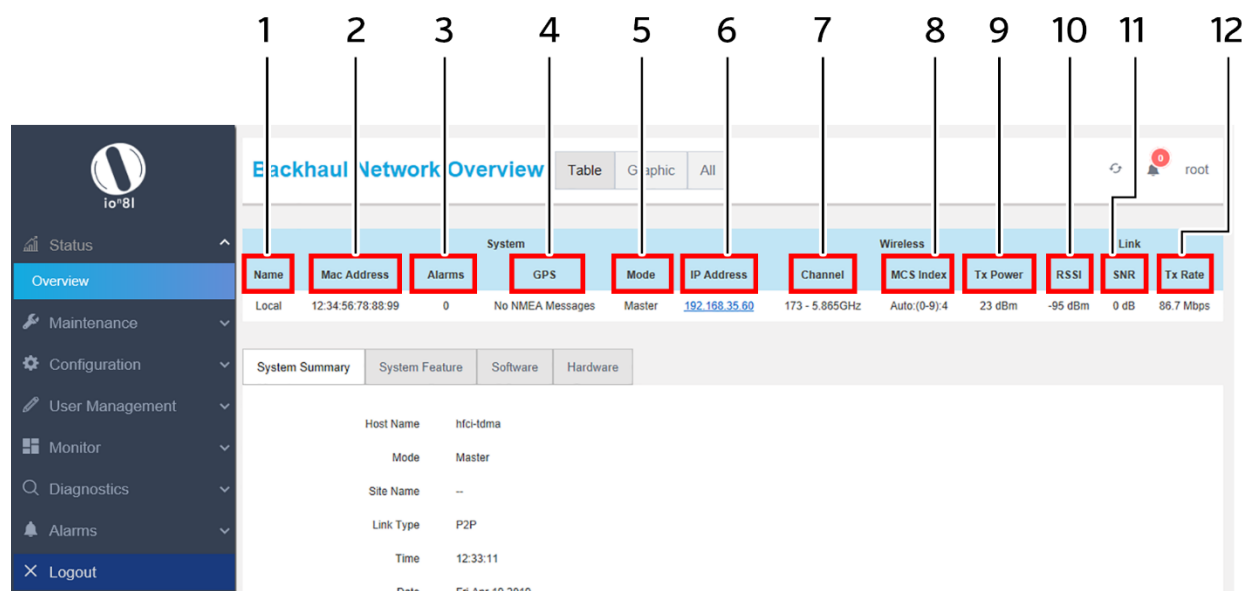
1 2 3 4 5 6 7 8 9 10 11 12

io^n8l

Status
Overview
Maintenance
Configuration
User Management
Monitor
Diagnostics
Alarms
Logout

Backhaul Network Overview Table Graphic All

0 root

| System | | | | | | Wireless | | | | Link | |
|---|---|---|---|---|---|---|---|---|---|---|---|
| Name | Mac Address | Alarms | GPS | Mode | IP Address | Channel | MCS Index | Tx Power | RSSI | SNR | Tx Rate |
| Local | 12:34:56:78:88:99 | 0 | No NMEA Messages | Master | 192.168.35.60 | 173 - 5.865GHz | Auto:(0-9):4 | 23 dBm | -95 dBm | 0 dB | 86.7 Mbps |

System Summary System Feature Software Hardware

Host Name hfci-tdma
Mode Master
Site Name --
Link Type P2P
Time 12:33:11
Date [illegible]